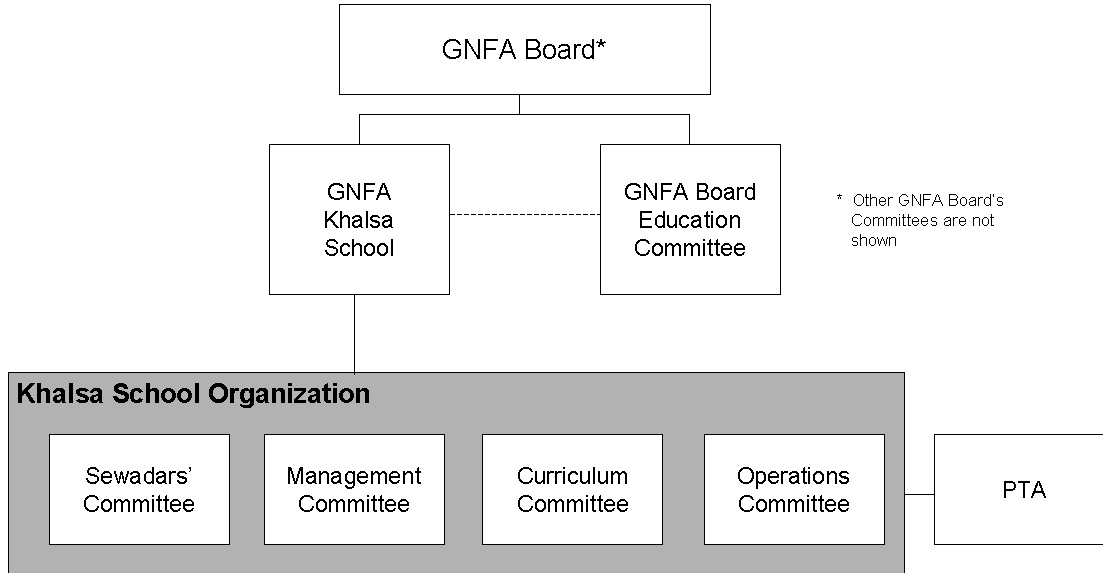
GNFA Board*

GNFA Khalsa School

GNFA Board Education Committee

* Other GNFA Board's Committees are not shown

Khalsa School Organization

Sewadars' Committee

Management Committee

Curriculum Committee

Operations Committee

PTA